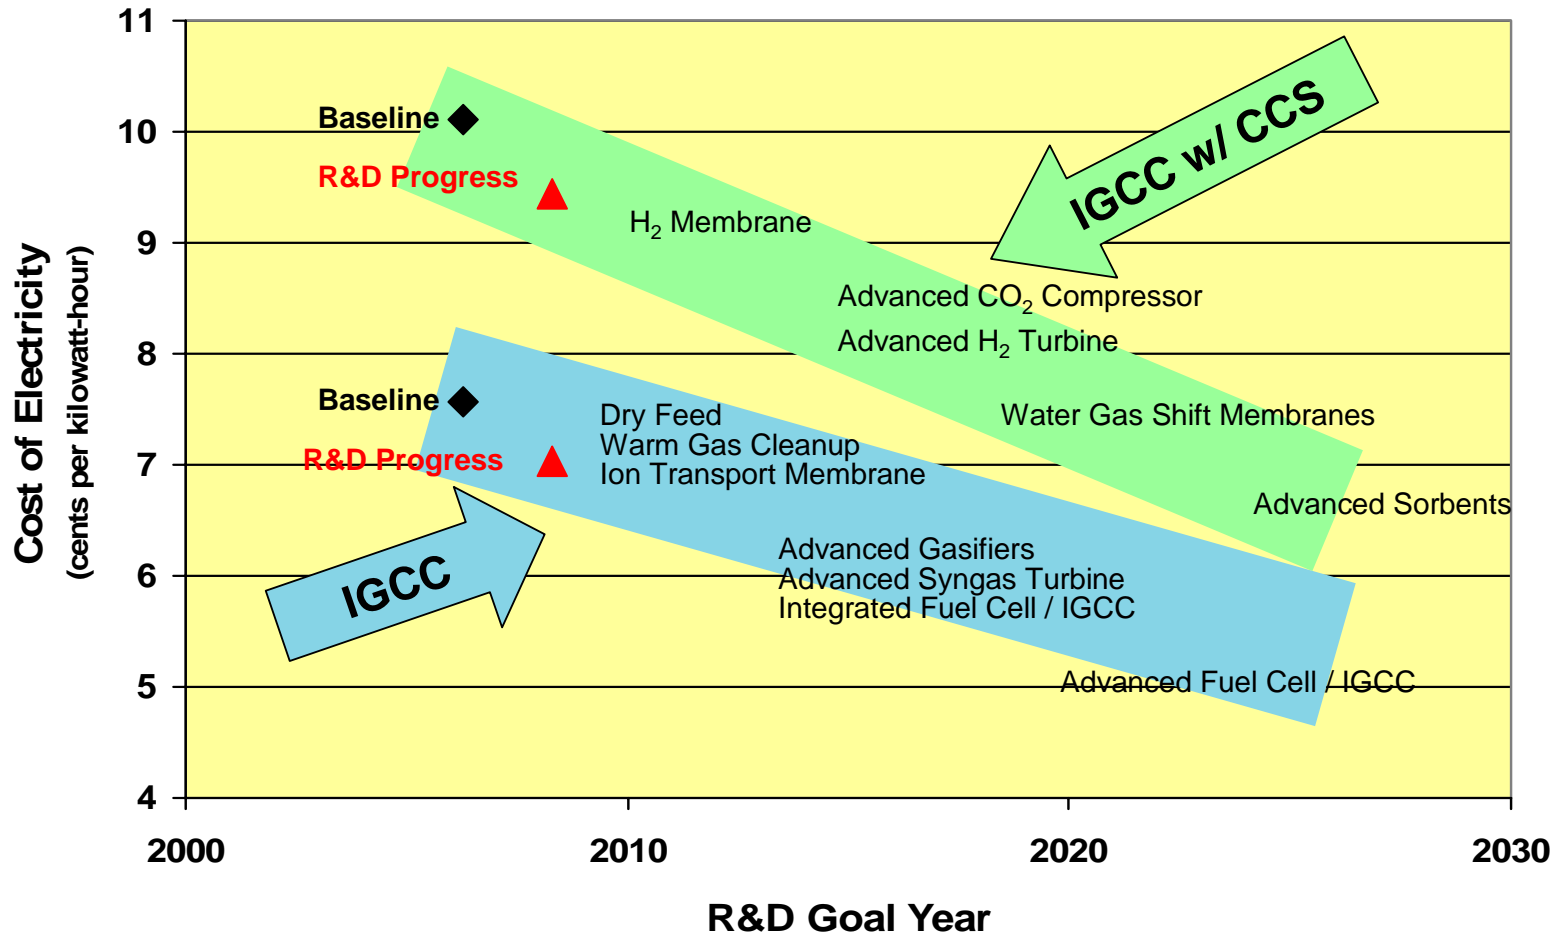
Cost of Electricity
(cents per kilowatt-hour)

11
10
9
8
7
6
5
4

Baseline
R&D Progress
$H_2$ Membrane
IGCC w/ CCS
Advanced $CO_2$ Compressor
Advanced $H_2$ Turbine
Water Gas Shift Membranes
Advanced Sorbents
Baseline
R&D Progress
Dry Feed
Warm Gas Cleanup
Ion Transport Membrane
IGCC
Advanced Gasifiers
Advanced Syngas Turbine
Integrated Fuel Cell / IGCC
Advanced Fuel Cell / IGCC

2000
2010
2020
2030

R&D Goal Year